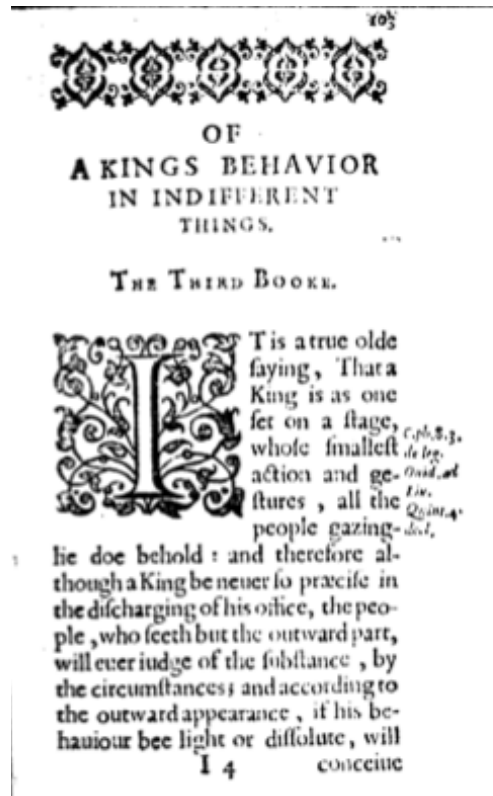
103

OF
A KINGS BEHAVIOR
IN INDIFFERENT
THINGS.

The Third Booke.

IT is a true olde ſaying, That a King is as one ſet on a ſtage, whoſe ſmalleſt action and geſtures, all the people gazingly doe behold: and therefore although a King be neuer ſo præciſe in the diſcharging of his office, the people, who ſeeth but the outward part, will euer iudge of the ſubſtance, by the circumſtances; and according to the outward appearance, if his behauiour bee light or diſſolute, will

C. ph. 8. 3. de leg. Ouid. ad Liu. Quint. 4. decl.

I 4 conceiue